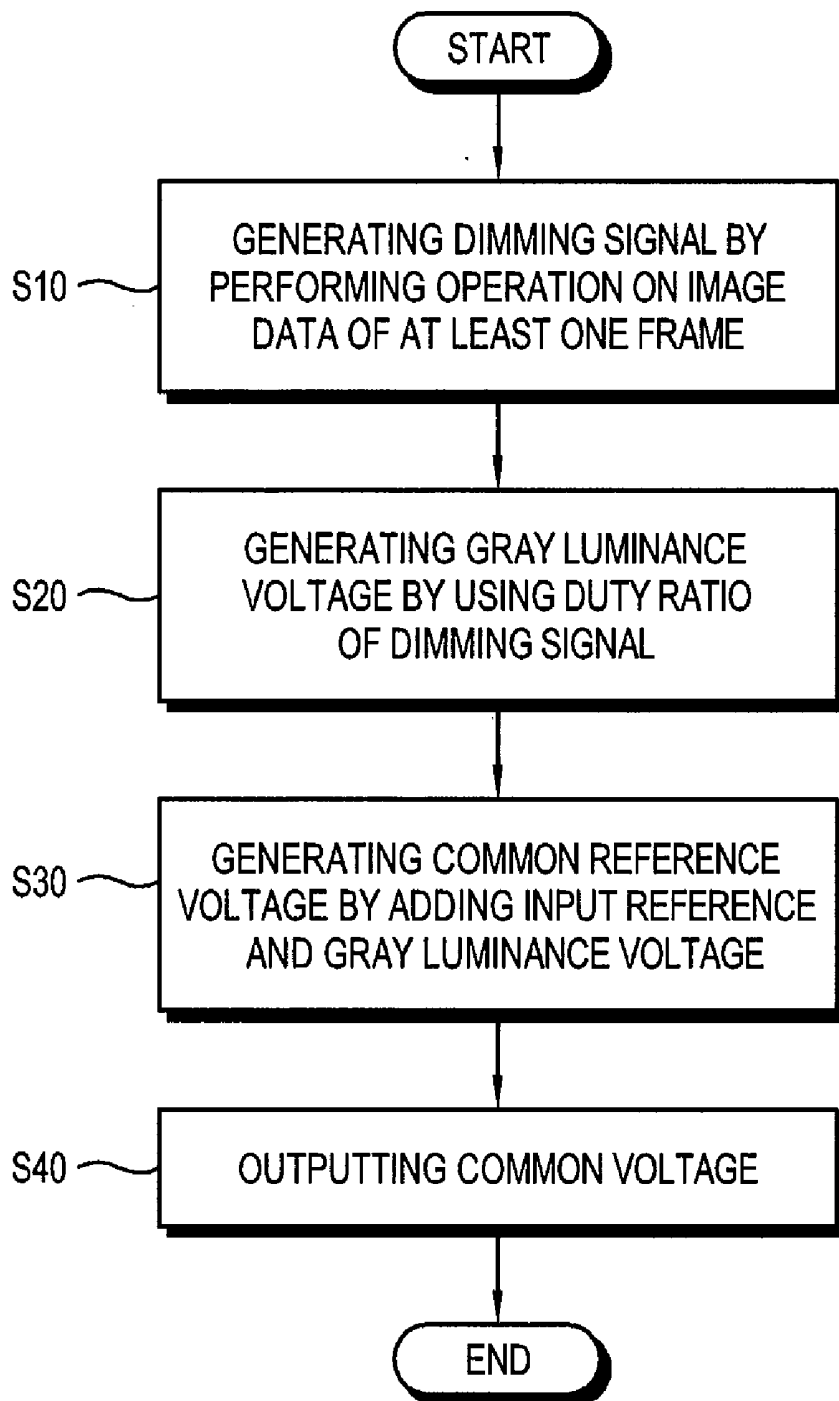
START

S10

GENERATING DIMMING SIGNAL BY PERFORMING OPERATION ON IMAGE DATA OF AT LEAST ONE FRAME

S20

GENERATING GRAY LUMINANCE VOLTAGE BY USING DUTY RATIO OF DIMMING SIGNAL

S30

GENERATING COMMON REFERENCE VOLTAGE BY ADDING INPUT REFERENCE AND GRAY LUMINANCE VOLTAGE

S40

OUTPUTTING COMMON VOLTAGE

END